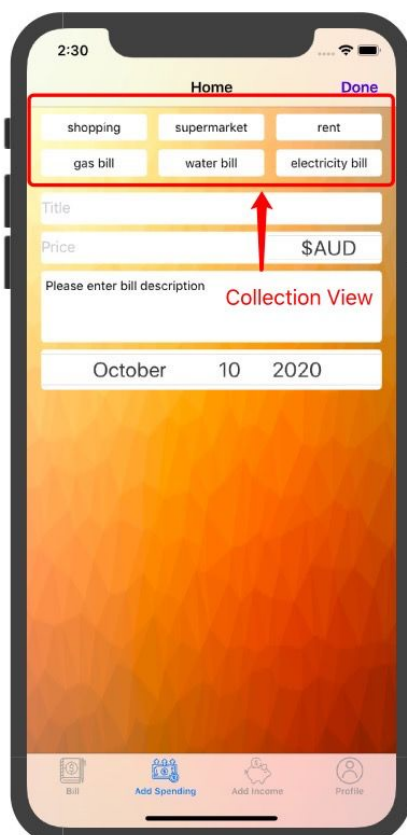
2:30

Home

Done

shopping

supermarket

rent

gas bill

water bill

electricity bill

Title

Price

$AUD

Please enter bill description

Collection View

October 10 2020

Bill

Add Spending

Add Income

Profile